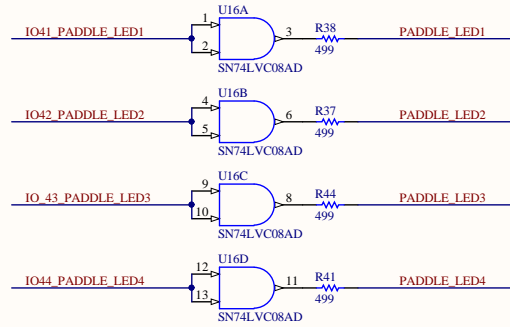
IO41_PADDLE_LED1
U16A
1
2
3
SN74LVC08AD
R38
499
PADDLE_LED1

IO42_PADDLE_LED2
U16B
4
5
6
SN74LVC08AD
R37
499
PADDLE_LED2

IO_43_PADDLE_LED3
U16C
9
10
8
SN74LVC08AD
R44
499
PADDLE_LED3

IO44_PADDLE_LED4
U16D
12
13
11
SN74LVC08AD
R41
499
PADDLE_LED4